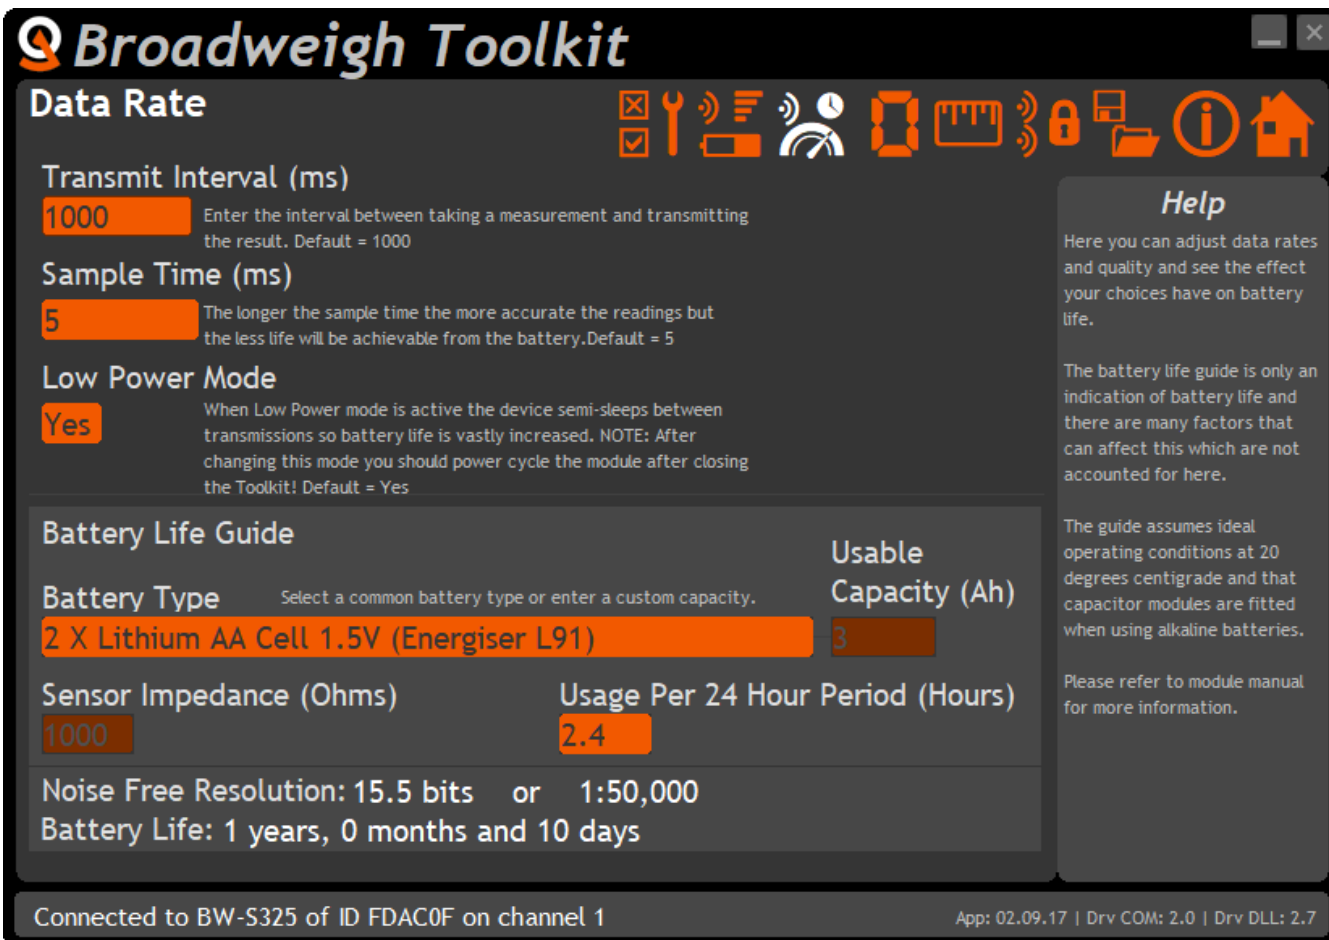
Broadweigh Toolkit

Data Rate

Transmit Interval (ms)
1000
Enter the interval between taking a measurement and transmitting the result. Default = 1000

Sample Time (ms)
5
The longer the sample time the more accurate the readings but the less life will be achievable from the battery.Default = 5

Low Power Mode
Yes
When Low Power mode is active the device semi-sleeps between transmissions so battery life is vastly increased. NOTE: After changing this mode you should power cycle the module after closing the Toolkit! Default = Yes

Battery Life Guide

Battery Type
Select a common battery type or enter a custom capacity.
2 X Lithium AA Cell 1.5V (Energiser L91)

Usable Capacity (Ah)
3

Sensor Impedance (Ohms)
1000

Usage Per 24 Hour Period (Hours)
2.4

Noise Free Resolution: 15.5 bits or 1:50,000
Battery Life: 1 years, 0 months and 10 days

Help

Here you can adjust data rates and quality and see the effect your choices have on battery life.

The battery life guide is only an indication of battery life and there are many factors that can affect this which are not accounted for here.

The guide assumes ideal operating conditions at 20 degrees centigrade and that capacitor modules are fitted when using alkaline batteries.

Please refer to module manual for more information.

Connected to BW-S325 of ID FDAC0F on channel 1

App: 02.09.17 | Drv COM: 2.0 | Drv DLL: 2.7